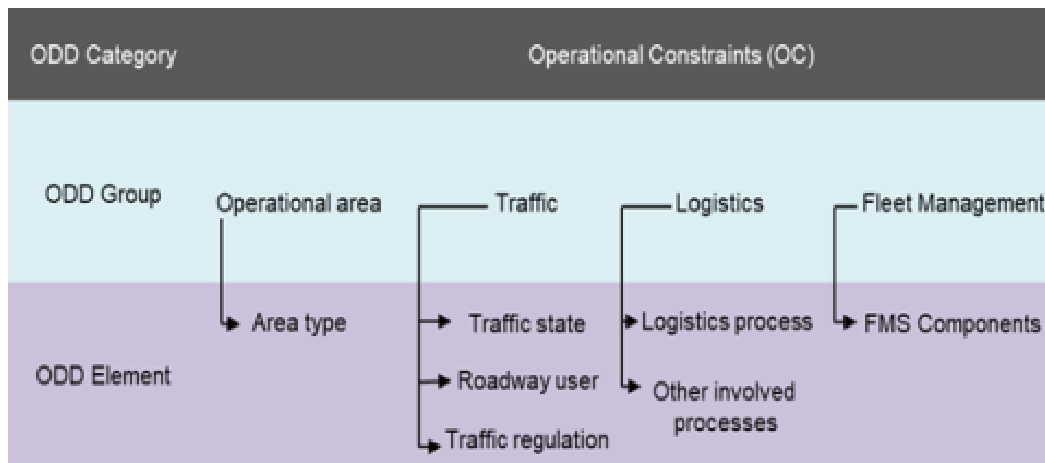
ODD Category

Operational Constraints (OC)

ODD Group

Operational area

Traffic

Logistics

Fleet Management

ODD Element

Area type

Traffic state

Roadway user

Traffic regulation

Logistics process

Other involved processes

FMS Components